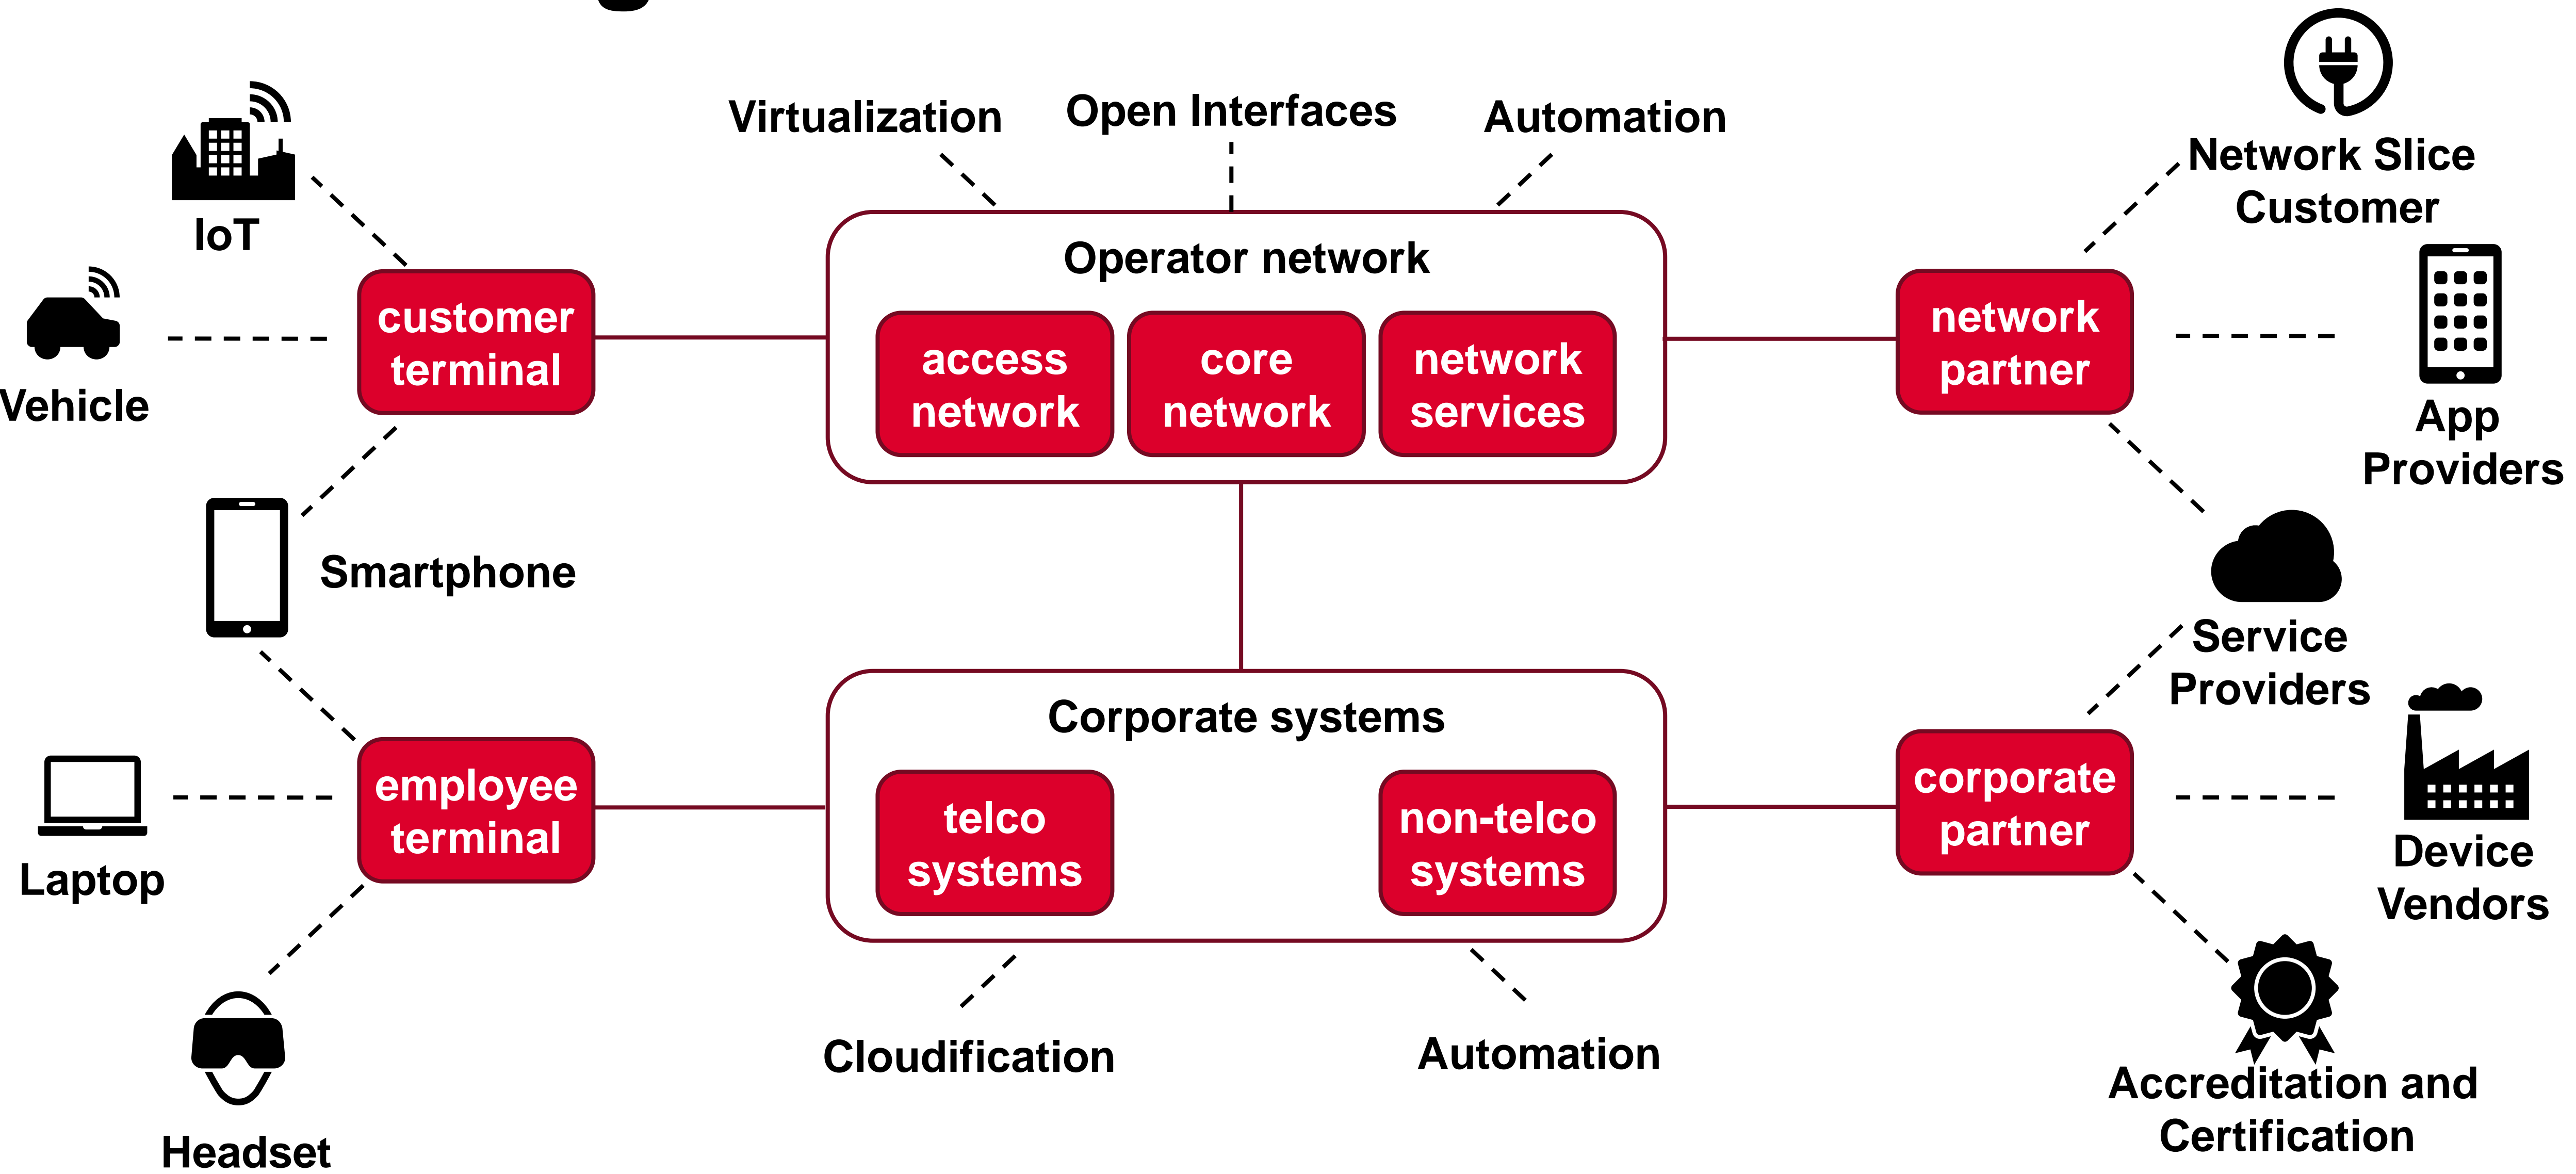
Virtualization
Open Interfaces
Automation

IoT

Vehicle

customer terminal

Operator network

access network

core network

network services

Network Slice Customer

network partner

App Providers

Smartphone

Service Providers

Corporate systems

telco systems

non-telco systems

Laptop

employee terminal

corporate partner

Device Vendors

Headset

Cloudification

Automation

Accreditation and Certification